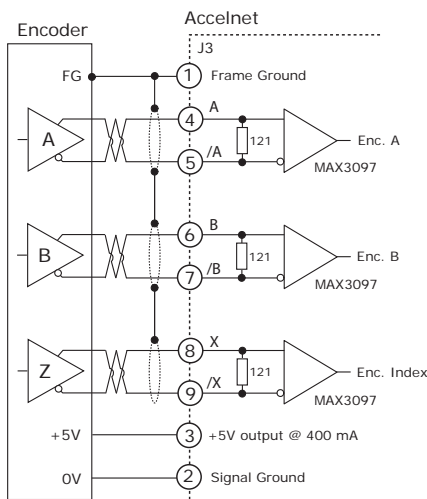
Encoder

Accelnet

J3

FG

1 Frame Ground

4 A

A

5 /A

121

Enc. A

MAX3097

6 B

B

7 /B

121

Enc. B

MAX3097

8 X

Z

9 /X

121

Enc. Index

MAX3097

+5V

3 +5V output @ 400 mA

0V

2 Signal Ground